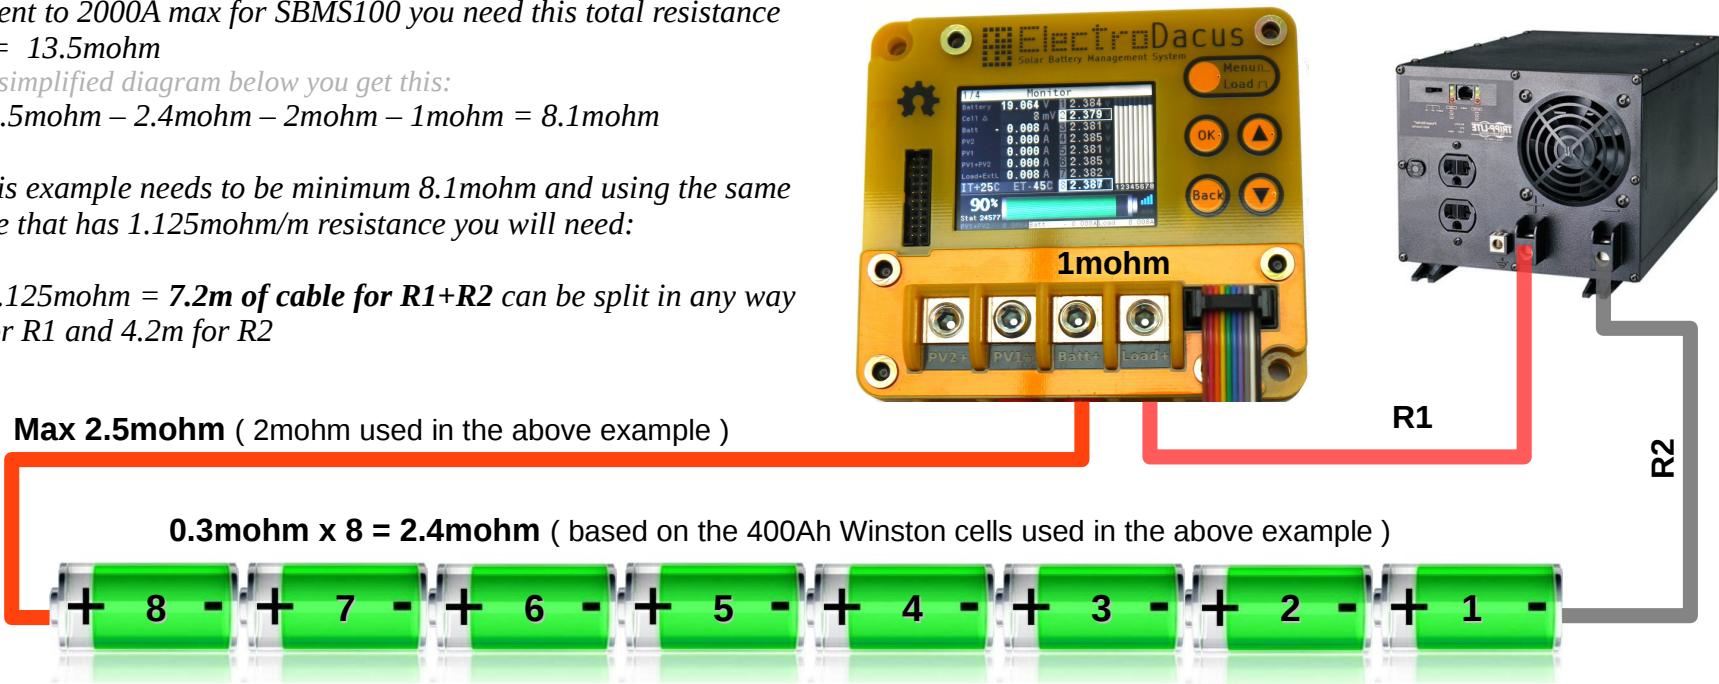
ent to 2000A max for SBMS100 you need this total resistance
= 13.5mohm
simplified diagram below you get this:
.5mohm – 2.4mohm – 2mohm – 1mohm = 8.1mohm

is example needs to be minimum 8.1mohm and using the same
e that has 1.125mohm/m resistance you will need:

.125mohm = **7.2m of cable for R1+R2** can be split in any way
r R1 and 4.2m for R2

ElectroDacus
Solar Battery Management System
Menu
Load
1/4 Monitor
Battery 19.064 V
Cell Δ 8 mV
Batt - 0.008 A
PV2 0.000 A
PV1 0.000 A
PV1+PV2 0.000 A
Load+ExtL 0.008 A
IT+25C ET-45C
1 2.384
2 2.379
3 2.381
4 2.385
5 2.381
6 2.385
7 2.382
8 2.387
12345678
90%
Stat 24577
OK
Back
1mohm
PV2+ PV1+ Batt+ Load+

**Max 2.5mohm** ( 2mohm used in the above example )

R1
R2

**0.3mohm x 8 = 2.4mohm** ( based on the 400Ah Winston cells used in the above example )

+ 8 - + 7 - + 6 - + 5 - + 4 - + 3 - + 2 - + 1 -